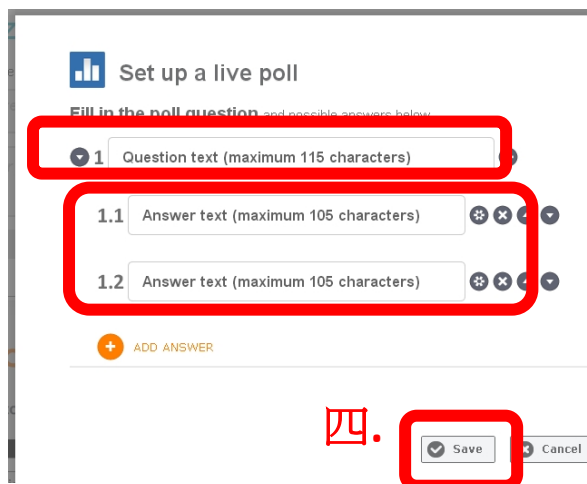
Set up a live poll

Fill in the poll question and possible answers below

1 Question text (maximum 115 characters)

1.1 Answer text (maximum 105 characters)

1.2 Answer text (maximum 105 characters)

ADD ANSWER

四.

Save

Cancel